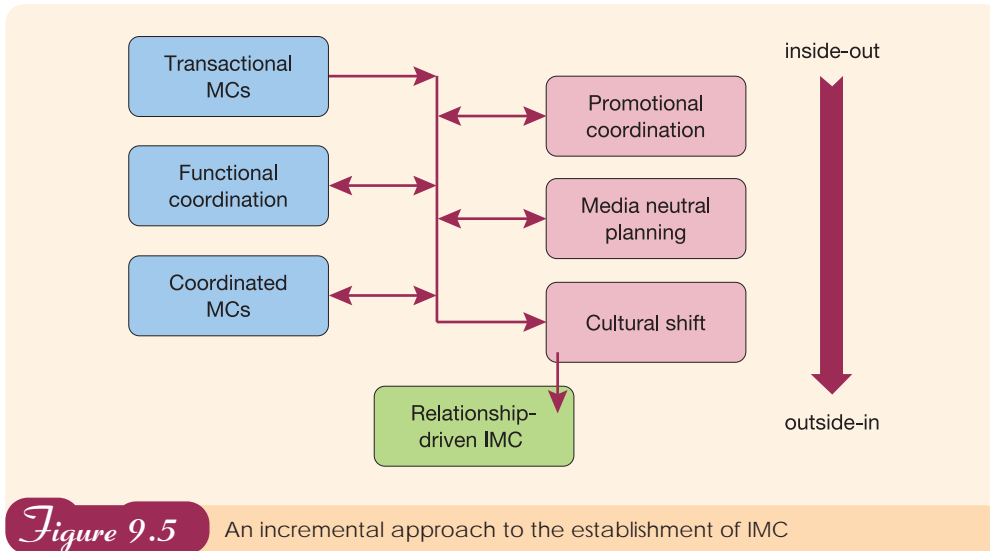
Transactional MCs

Functional coordination

Coordinated MCs

Promotional coordination

Media neutral planning

Cultural shift

Relationship-driven IMC

inside-out

outside-in

Figure 9.5 An incremental approach to the establishment of IMC